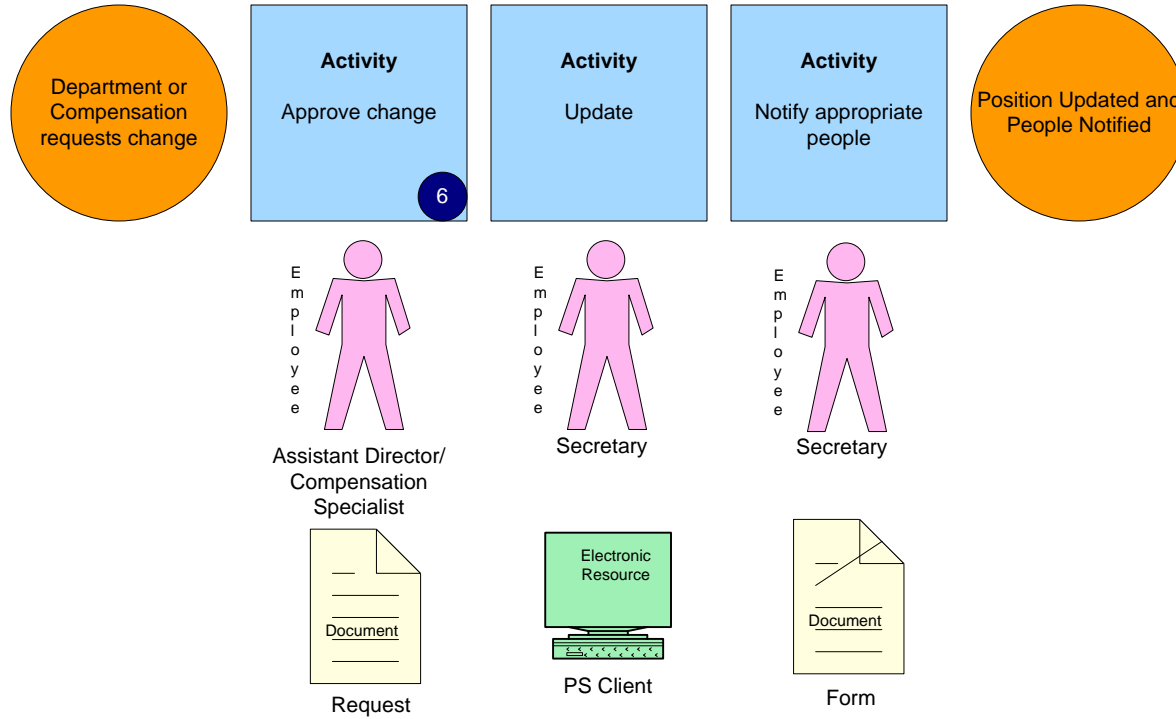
Department or Compensation requests change

Activity

Approve change

6

Activity

Update

Activity

Notify appropriate people

Position Updated and People Notified

Employee

Assistant Director/ Compensation Specialist

Employee

Secretary

Employee

Secretary

Document

Request

Electronic Resource

PS Client

Document

Form